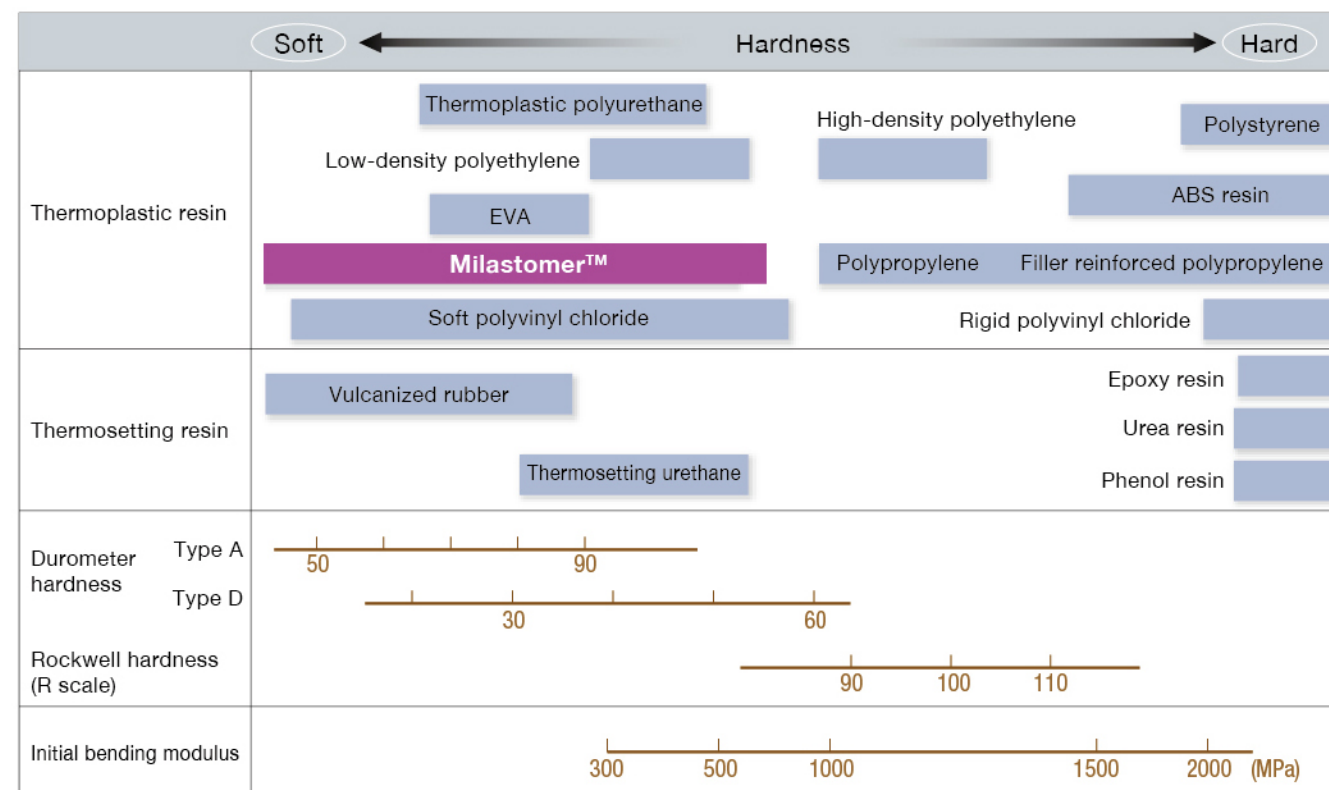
Soft Hardness Hard

Thermoplastic resin

Thermoplastic polyurethane

Low-density polyethylene

EVA

Milastomer™

Soft polyvinyl chloride

High-density polyethylene

Polystyrene

ABS resin

Polypropylene

Filler reinforced polypropylene

Rigid polyvinyl chloride

Thermosetting resin

Vulcanized rubber

Thermosetting urethane

Epoxy resin

Urea resin

Phenol resin

Durometer hardness

Type A

50

90

Type D

30

60

Rockwell hardness (R scale)

90

100

110

Initial bending modulus

300

500

1000

1500

2000

(MPa)